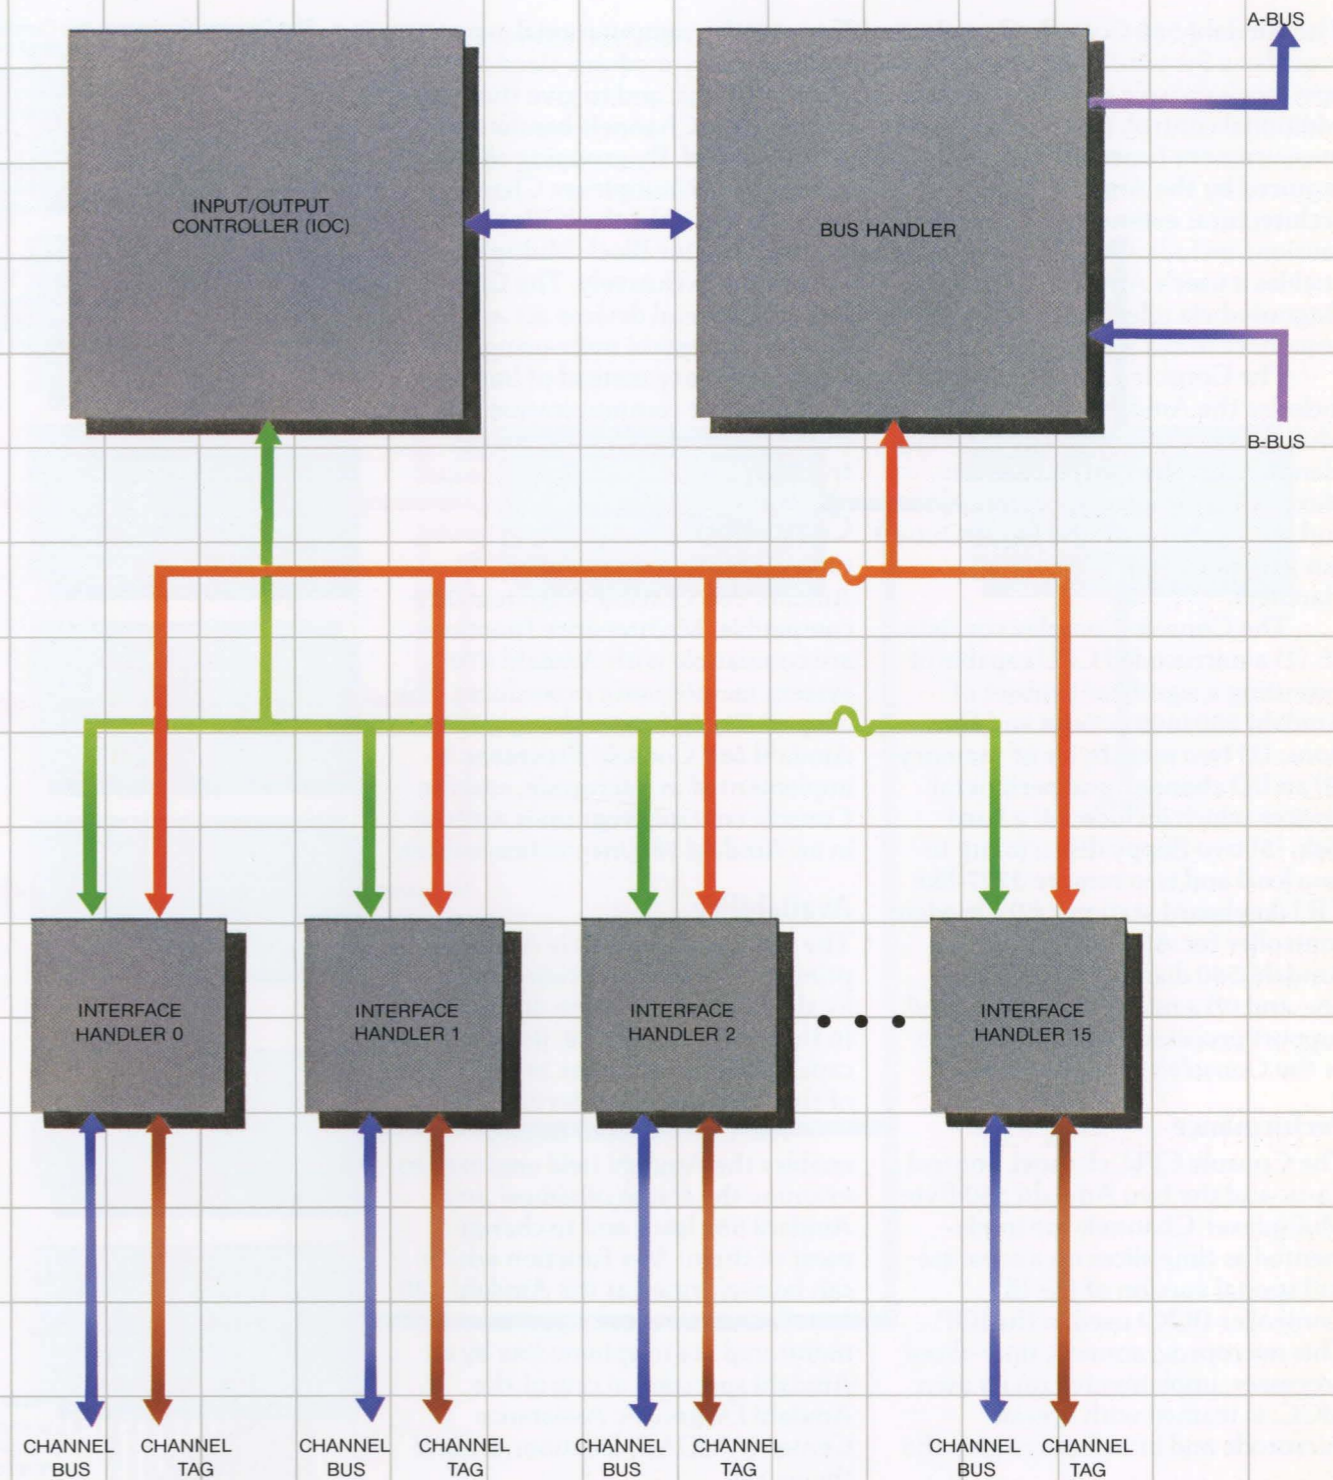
A-BUS

INPUT/OUTPUT CONTROLLER (IOC)

BUS HANDLER

B-BUS

INTERFACE HANDLER 0

INTERFACE HANDLER 1

INTERFACE HANDLER 2

INTERFACE HANDLER 15

CHANNEL BUS

CHANNEL TAG

CHANNEL BUS

CHANNEL TAG

CHANNEL BUS

CHANNEL TAG

CHANNEL BUS

CHANNEL TAG